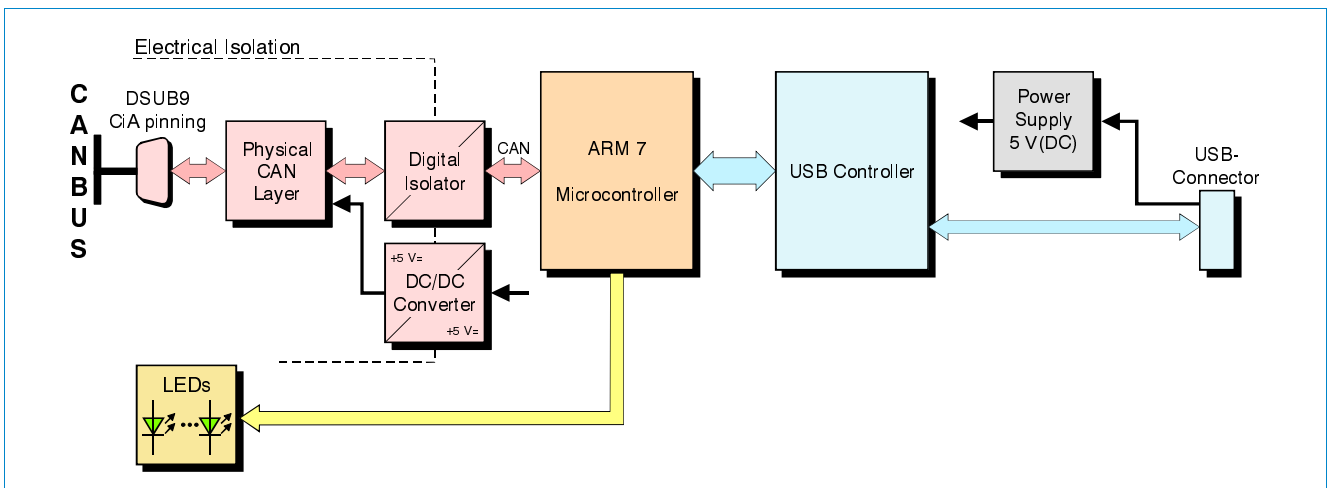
Electrical Isolation

C
A
N
B
U
S

DSUB9
CiA pinning

Physical CAN Layer

Digital Isolator

CAN

+5 V=
DC/DC Converter
+5 V=

ARM 7
Microcontroller

USB Controller

Power Supply 5 V(DC)

USB-Connector

LEDs